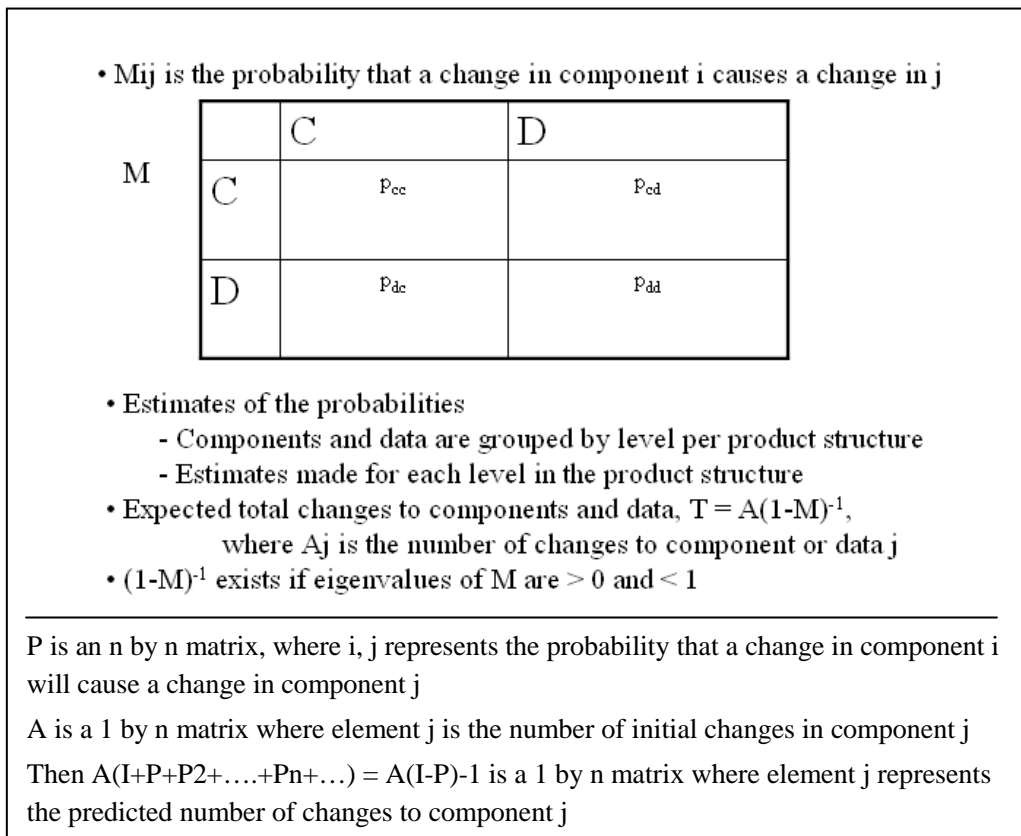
• Mij is the probability that a change in component i causes a change in j

M

|   | C | D |
|---|---|---|
| C | $p_{cc}$ | $p_{cd}$ |
| D | $p_{dc}$ | $p_{dd}$ |

• Estimates of the probabilities
- Components and data are grouped by level per product structure
- Estimates made for each level in the product structure

• Expected total changes to components and data, $T = A(1-M)^{-1}$, where Aj is the number of changes to component or data j

• $(1-M)^{-1}$ exists if eigenvalues of M are > 0 and < 1

P is an n by n matrix, where i, j represents the probability that a change in component i will cause a change in component j

A is a 1 by n matrix where element j is the number of initial changes in component j

Then A(I+P+P2+….+Pn+…) = A(I-P)-1 is a 1 by n matrix where element j represents the predicted number of changes to component j